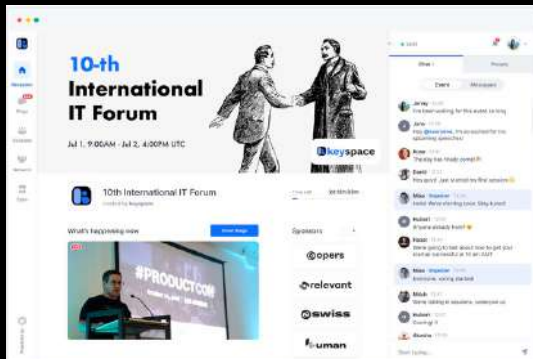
10-th International IT Forum

Jul 1, 9:00AM - Jul 2, 4:00PM UTC

keyspace

10th International IT Forum

What's happening now

#PRODUCTCON

Sponsors

opers

relevant

swiss

uman

Jenny
I've been waiting for this event so long

Jane
Hey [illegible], I'm so excited for the upcoming speeches!

Anne
Thanks! I'm finally joined

David
Hey everyone, just started my first session

Mike · Organizer
Hello! We're starting soon. Stay tuned

Robert
Anyone already here?

Peter
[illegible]

Mike · Organizer
Awesome, starting!

Mitch
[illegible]

Robert
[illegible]

Jessica
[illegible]

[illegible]